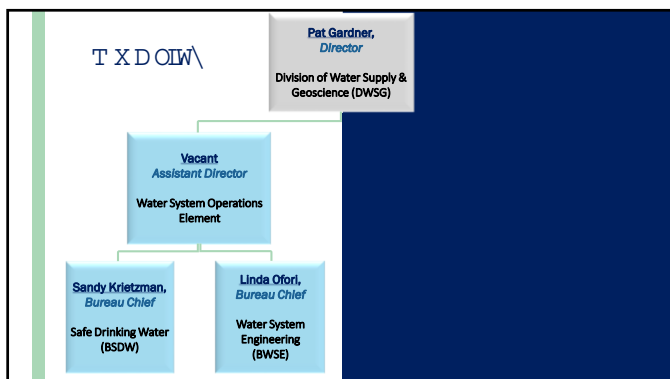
TXDOLW\

Pat Gardner, Director

Division of Water Supply & Geoscience (DWSG)

Vacant
Assistant Director

Water System Operations Element

Sandy Krietzman, Bureau Chief

Safe Drinking Water (BSDW)

Linda Ofori, Bureau Chief

Water System Engineering (BWSE)